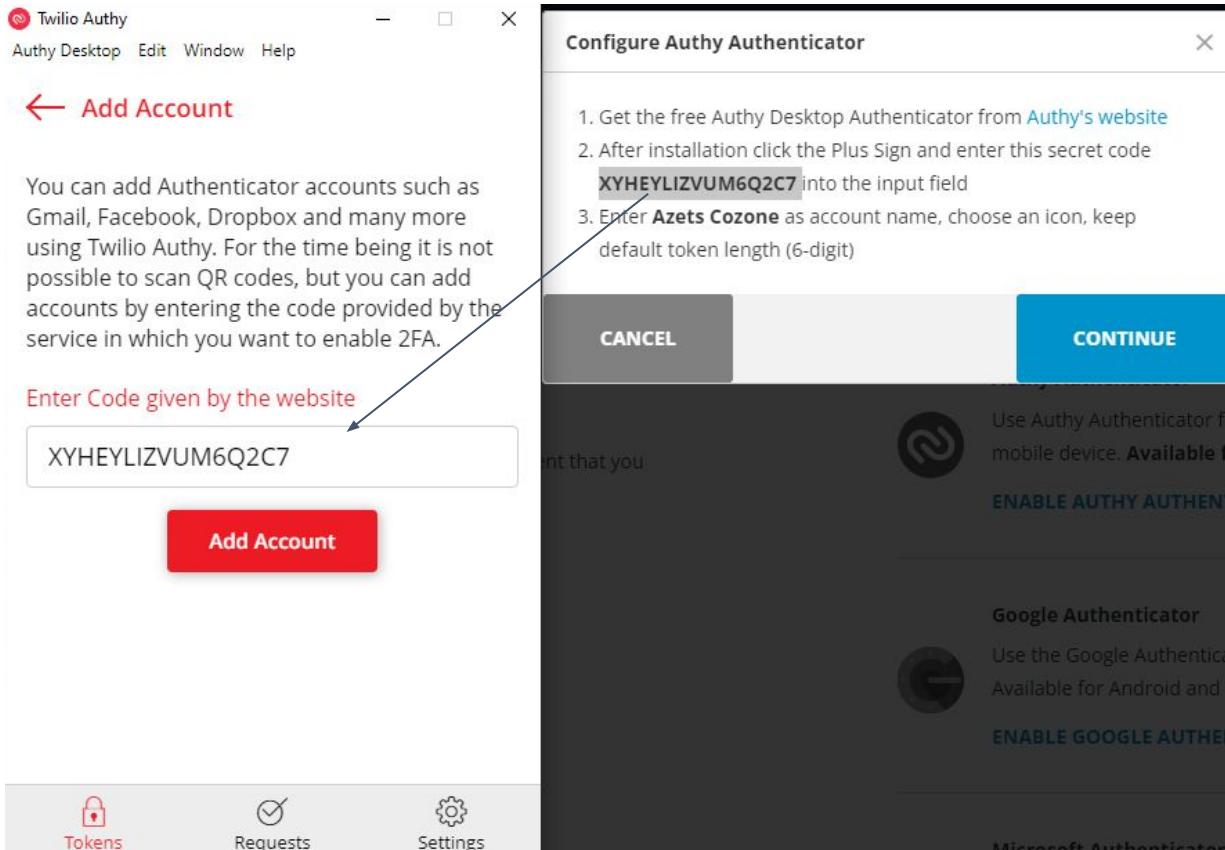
Twilio Authy

Authy Desktop Edit Window Help

Add Account

You can add Authenticator accounts such as Gmail, Facebook, Dropbox and many more using Twilio Authy. For the time being it is not possible to scan QR codes, but you can add accounts by entering the code provided by the service in which you want to enable 2FA.

Enter Code given by the website

XYHEYLIZVUM6Q2C7

Add Account

Tokens Requests Settings

Configure Authy Authenticator

1. Get the free Authy Desktop Authenticator from Authy's website
2. After installation click the Plus Sign and enter this secret code **XYHEYLIZVUM6Q2C7** into the input field
3. Enter **Azets Cozone** as account name, choose an icon, keep default token length (6-digit)

CANCEL

CONTINUE

nt that you

Use Authy Authenticator f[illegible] mobile device. **Available** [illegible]

ENABLE AUTHY AUTHEN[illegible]

**Google Authenticator**

Use the Google Authentica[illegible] Available for Android and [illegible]

ENABLE GOOGLE AUTHE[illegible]

Microsoft Authenticato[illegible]